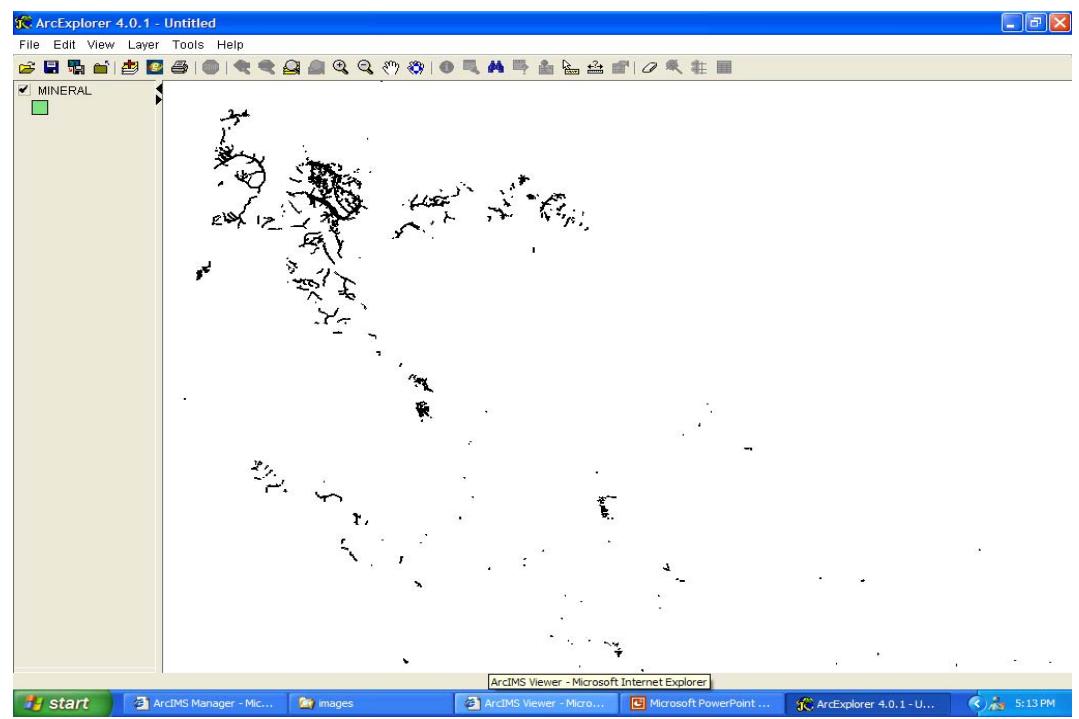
ArcExplorer 4.0.1 - Untitled

File Edit View Layer Tools Help

MINERAL

ArcIMS Viewer - Microsoft Internet Explorer

start ArcIMS Manager - Mic... images ArcIMS Viewer - Micro... Microsoft PowerPoint ... ArcExplorer 4.0.1 - U... 5:13 PM